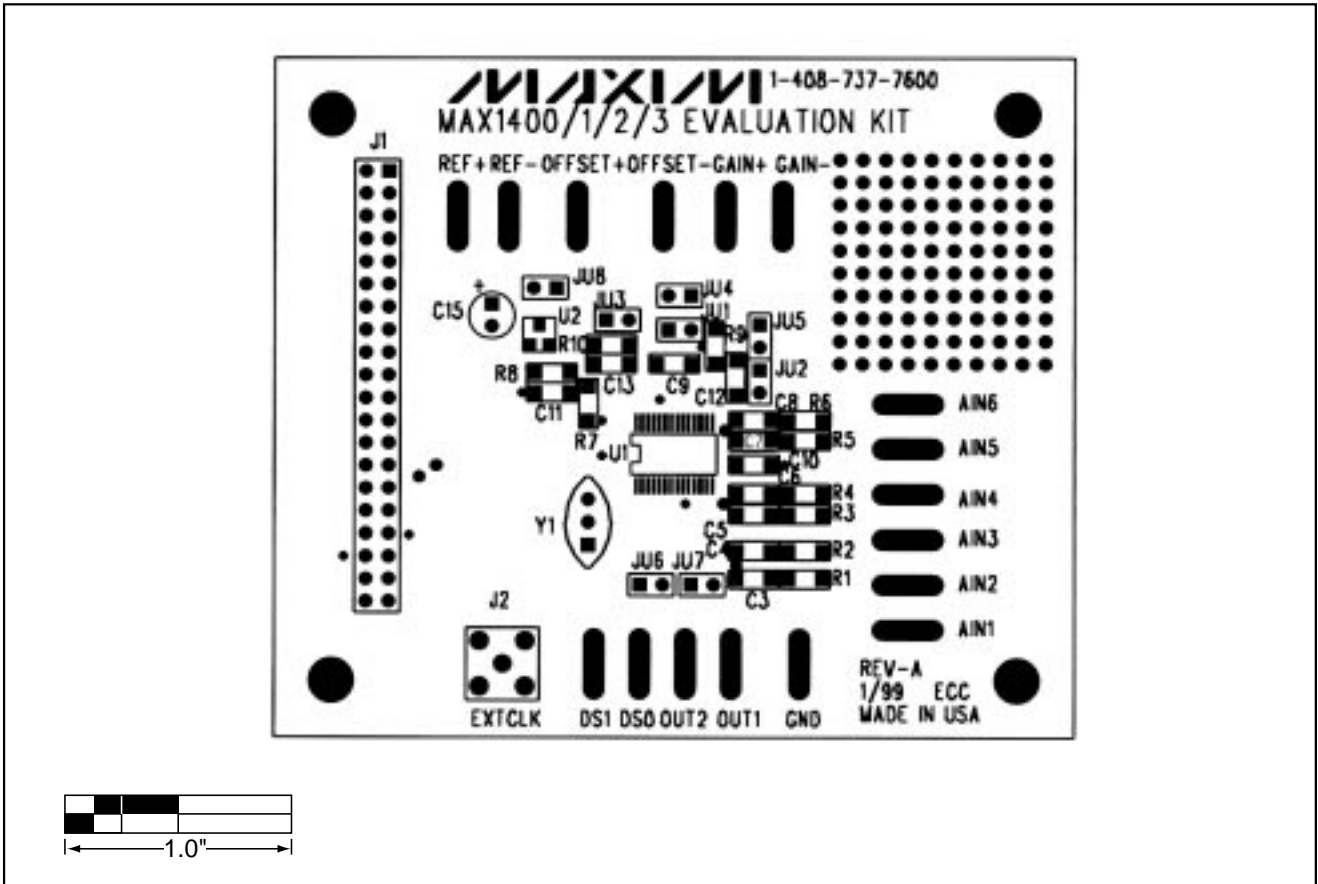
MAXIM 1-408-737-7600
MAX1400/1/2/3 EVALUATION KIT

J1

REF+ REF- OFFSET+ OFFSET- GAIN+ GAIN-

JU8
JU4
JU3
JU1
JU5
C15
U2
R10
R9
JU2
R8
C13
C9
C12
C11
C8 R6
R7
C7
R5
U1
C10
C6
R4
R3
Y1
C5
C4
R2
JU6 JU7
R1
C3

AIN6
AIN5
AIN4
AIN3
AIN2
AIN1

J2

EXTCLK DS1 DS0 OUT2 OUT1 GND

REV-A
1/99 ECC
MADE IN USA

1.0"